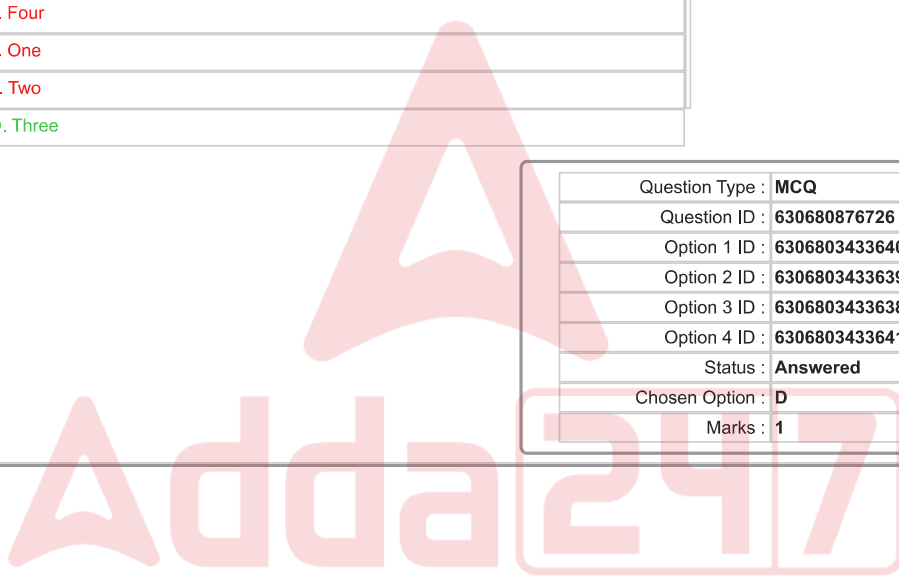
. Four
. One
. Two
. Three

| Question Type : | MCQ |
|---|---|
| Question ID : | 630680876726 |
| Option 1 ID : | 630680343364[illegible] |
| Option 2 ID : | 630680343363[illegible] |
| Option 3 ID : | 630680343363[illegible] |
| Option 4 ID : | 630680343364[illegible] |
| Status : | Answered |
| Chosen Option : | D |
| Marks : | 1 |

Adda247